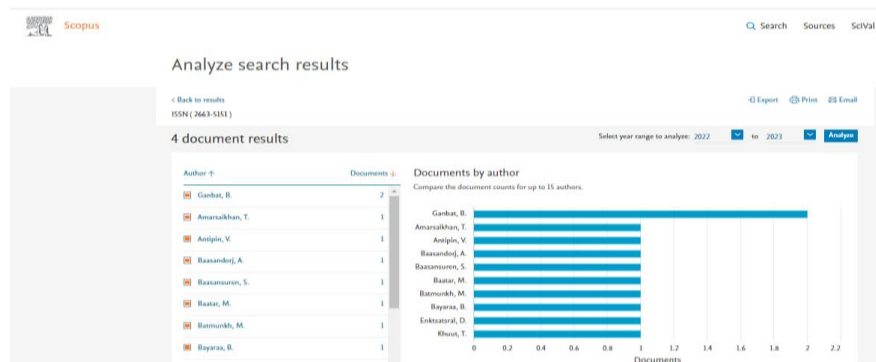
Scopus

Search Sources SciVal

Analyze search results

< Back to results
ISSN ( 2663-5151 )

Export Print Email

4 document results

Select year range to analyze: 2022 to 2023 Analyze

| Author ↑ | Documents ↓ |
|---|---|
| Ganbat, B. | 2 |
| Amarsaikhan, T. | 1 |
| Antipin, V. | 1 |
| Baasandorj, A. | 1 |
| Baasansuren, S. | 1 |
| Baatar, M. | 1 |
| Batmunkh, M. | 1 |
| Bayaraa, B. | 1 |

Documents by author
Compare the document counts for up to 15 authors.

Ganbat, B.
Amarsaikhan, T.
Antipin, V.
Baasandorj, A.
Baasansuren, S.
Baatar, M.
Batmunkh, M.
Bayaraa, B.
Enkhtsetseg, D.
Khuut, T.

0 0.2 0.4 0.6 0.8 1 1.2 1.4 1.6 1.8 2 2.2
Documents